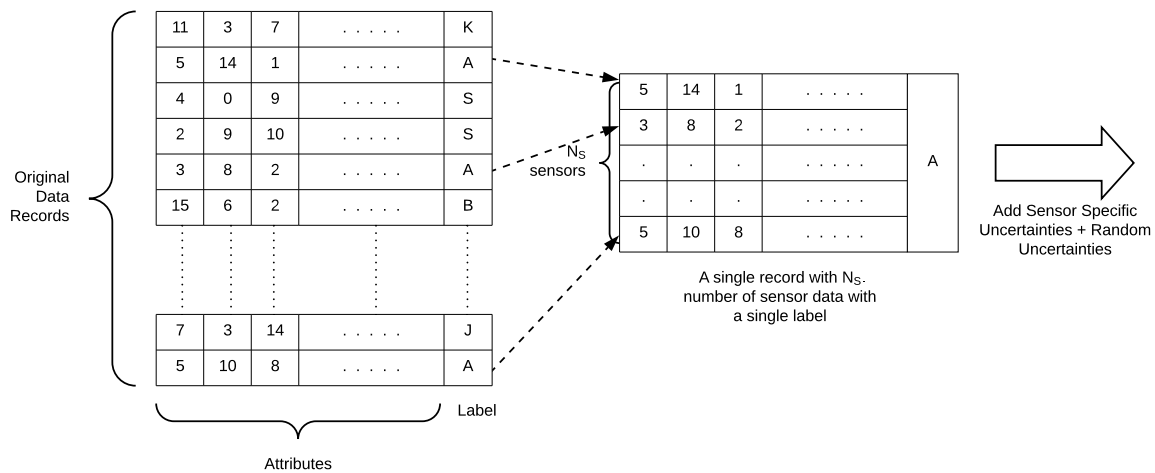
Original Data Records

| 11 | 3 | 7 | . . . . . | K |
|---|---|---|---|---|
| 5 | 14 | 1 | . . . . . | A |
| 4 | 0 | 9 | . . . . . | S |
| 2 | 9 | 10 | . . . . . | S |
| 3 | 8 | 2 | . . . . . | A |
| 15 | 6 | 2 | . . . . . | B |

| 7 | 3 | 14 | . . . . . | J |
|---|---|---|---|---|
| 5 | 10 | 8 | . . . . . | A |

Attributes

Label

$N_S$ sensors

| 5 | 14 | 1 | . . . . . | A |
|---|---|---|---|---|
| 3 | 8 | 2 | . . . . . | |
| . | . | . | . . . . . | |
| . | . | . | . . . . . | |
| 5 | 10 | 8 | . . . . . | |

A single record with $N_S$. number of sensor data with a single label

Add Sensor Specific Uncertainties + Random Uncertainties